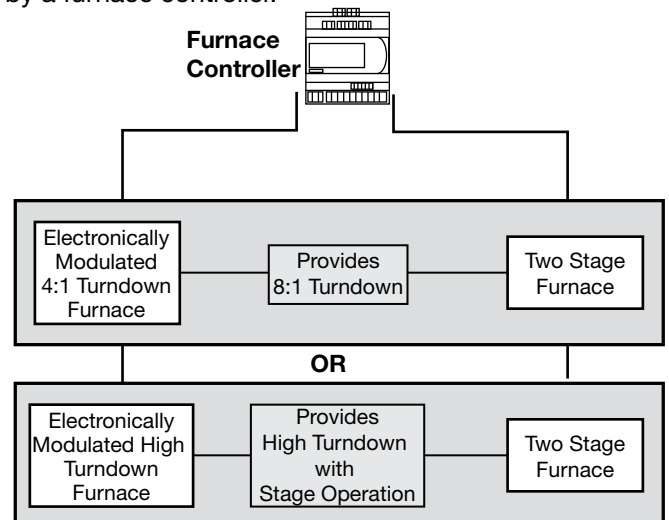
by a furnace controller.

Furnace Controller

Electronically Modulated 4:1 Turndown Furnace

Provides 8:1 Turndown

Two Stage Furnace

OR

Electronically Modulated High Turndown Furnace

Provides High Turndown with Stage Operation

Two Stage Furnace